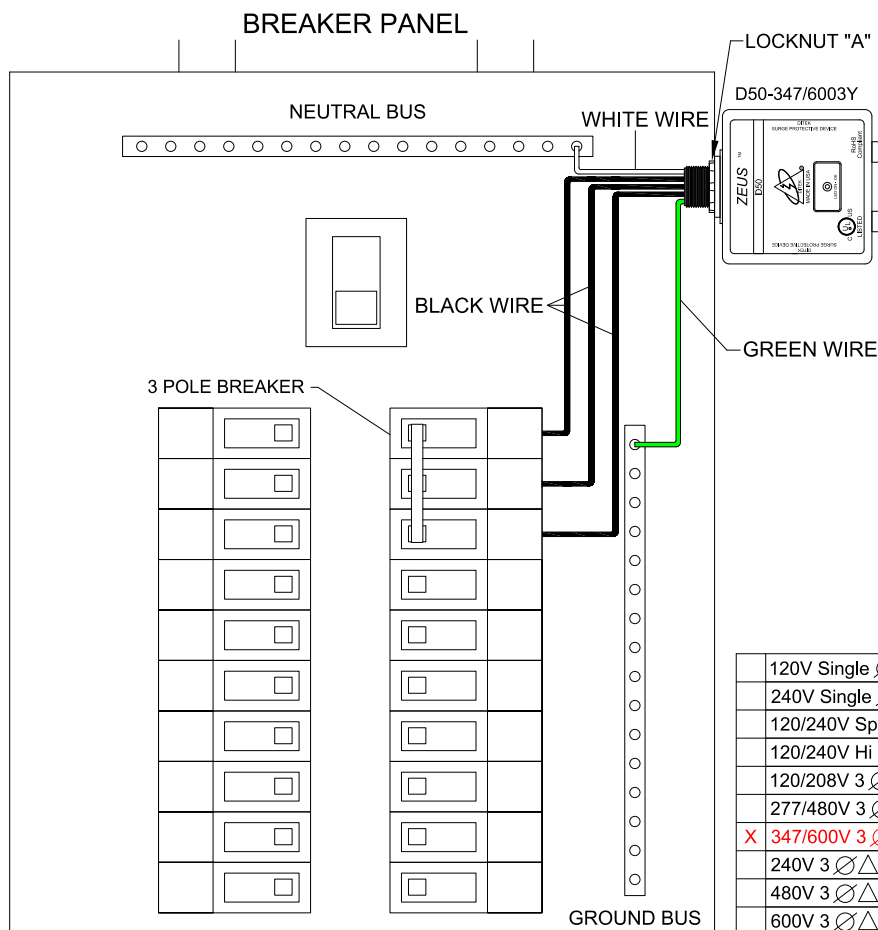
BREAKER PANEL

LOCKNUT "A"

D50-347/6003Y

NEUTRAL BUS

WHITE WIRE

DITEK
SURGE PROTECTIVE DEVICE

ZEUS™
D50

MADE IN USA

RoHS Compliant

LISTED

SURGE PROTECTIVE DEVICE

BLACK WIRE

GREEN WIRE

3 POLE BREAKER

GROUND BUS

| | |
|---|---|
| | 120V Single ∅ |
| | 240V Single ∅ |
| | 120/240V Sp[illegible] |
| | 120/240V Hi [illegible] |
| | 120/208V 3 ∅ |
| | 277/480V 3 ∅ |
| X | 347/600V 3 ∅ |
| | 240V 3 ∅△ |
| | 480V 3 ∅△ |
| | 600V 3 ∅△ |